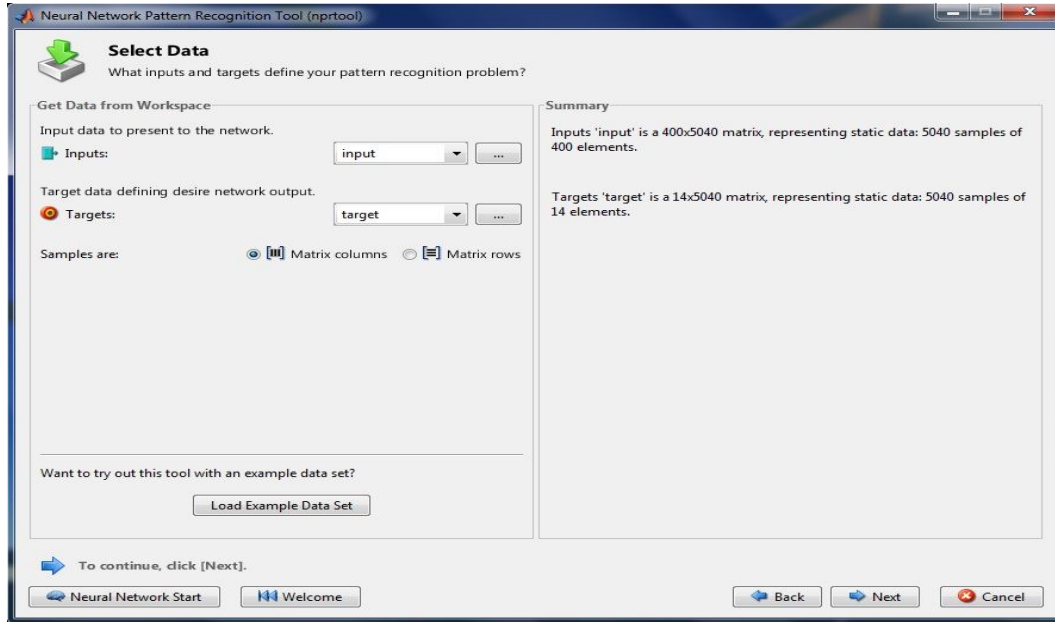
Neural Network Pattern Recognition Tool (nprtool)

Select Data
What inputs and targets define your pattern recognition problem?

Get Data from Workspace

Input data to present to the network.
Inputs: input ...

Target data defining desire network output.
Targets: target ...

Samples are: Matrix columns Matrix rows

Want to try out this tool with an example data set?

Load Example Data Set

Summary

Inputs 'input' is a 400x5040 matrix, representing static data: 5040 samples of 400 elements.

Targets 'target' is a 14x5040 matrix, representing static data: 5040 samples of 14 elements.

To continue, click [Next].

Neural Network Start Welcome Back Next Cancel